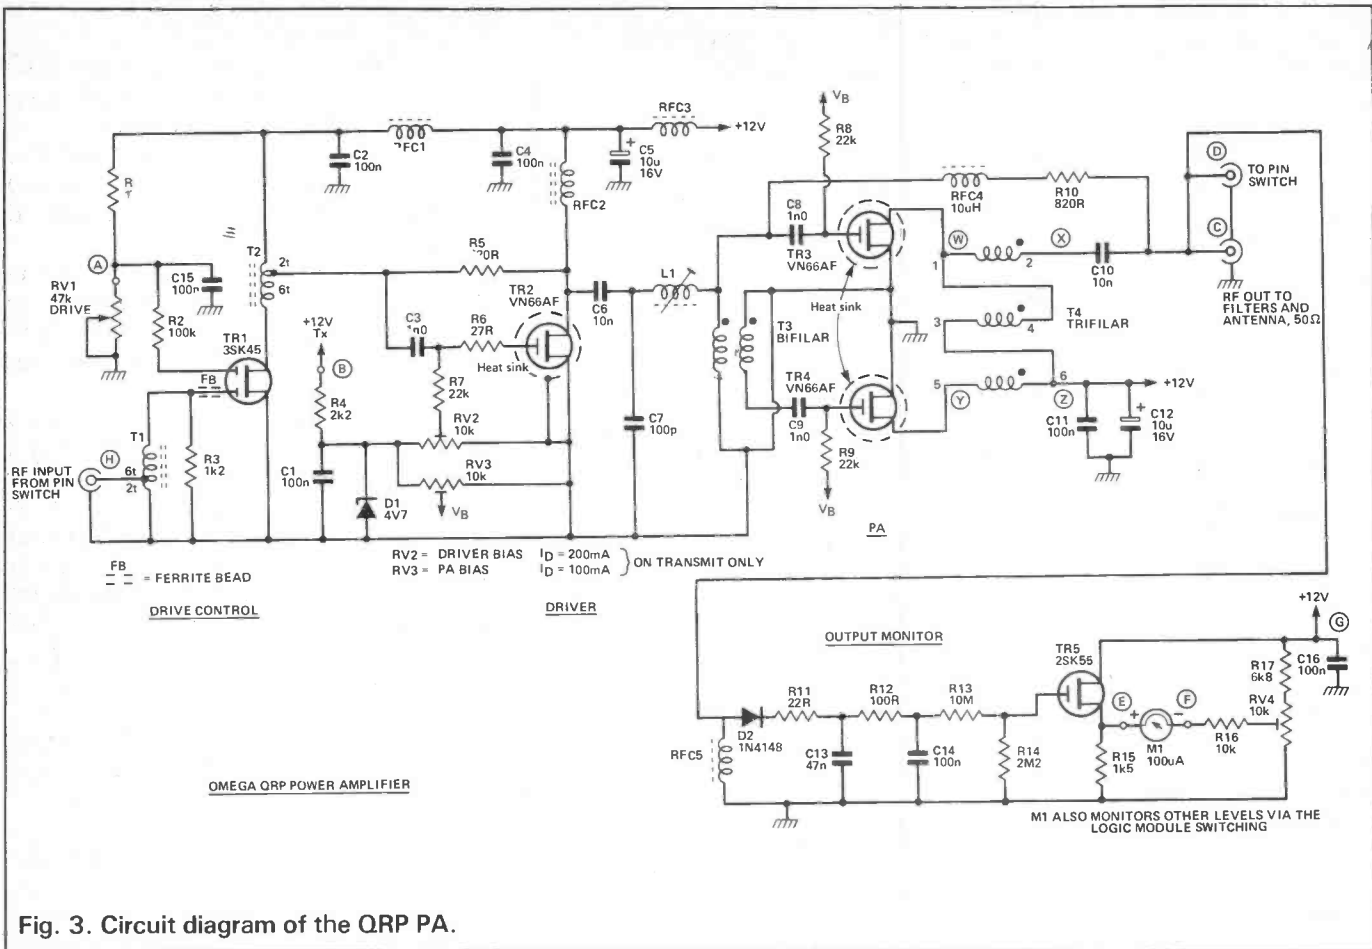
RFC1
C2 100n
C4 100n
RFC3
+12V
C5 10u 16V
RFC2
$V_B$
R8 22k
RFC4 10uH
R10 820R
D
TO PIN SWITCH
C
R T
RV1 47k DRIVE
A
C15 100n
R2 100k
TR1 3SK45
FB
T2
2t
6t
R5 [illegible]0R
+12V Tx
B
C3 1n0
R6 27R
TR2 VN66AF
Heat sink
R7 22k
R4 2k2
RV2 10k
RV3 10k
$V_B$
C1 100n
D1 4V7
C6 10n
L1
C7 100p
C8 1n0
TR3 VN66AF
W
X
C10 10n
1
2
Heat sink
T3 BIFILAR
3
4
T4 TRIFILAR
TR4 VN66AF
5
6
Y
Z
+12V
C9 1n0
R9 22k
$V_B$
C11 100n
C12 10u 16V
RF OUT TO FILTERS AND ANTENNA, 50Ω
RF INPUT FROM PIN SWITCH
H
T1
6t
2t
R3 1k2
FB = FERRITE BEAD
DRIVE CONTROL
RV2 = DRIVER BIAS $I_D$ = 200mA
RV3 = PA BIAS $I_D$ = 100mA
ON TRANSMIT ONLY
DRIVER
PA
+12V
G
OUTPUT MONITOR
TR5 2SK55
R17 6k8
C16 100n
RV4 10k
R11 22R
R12 100R
R13 10M
E
F
R16 10k
RFC5
D2 1N4148
C13 47n
C14 100n
R14 2M2
R15 1k5
M1 100uA
OMEGA QRP POWER AMPLIFIER
M1 ALSO MONITORS OTHER LEVELS VIA THE LOGIC MODULE SWITCHING
Fig. 3. Circuit diagram of the QRP PA.